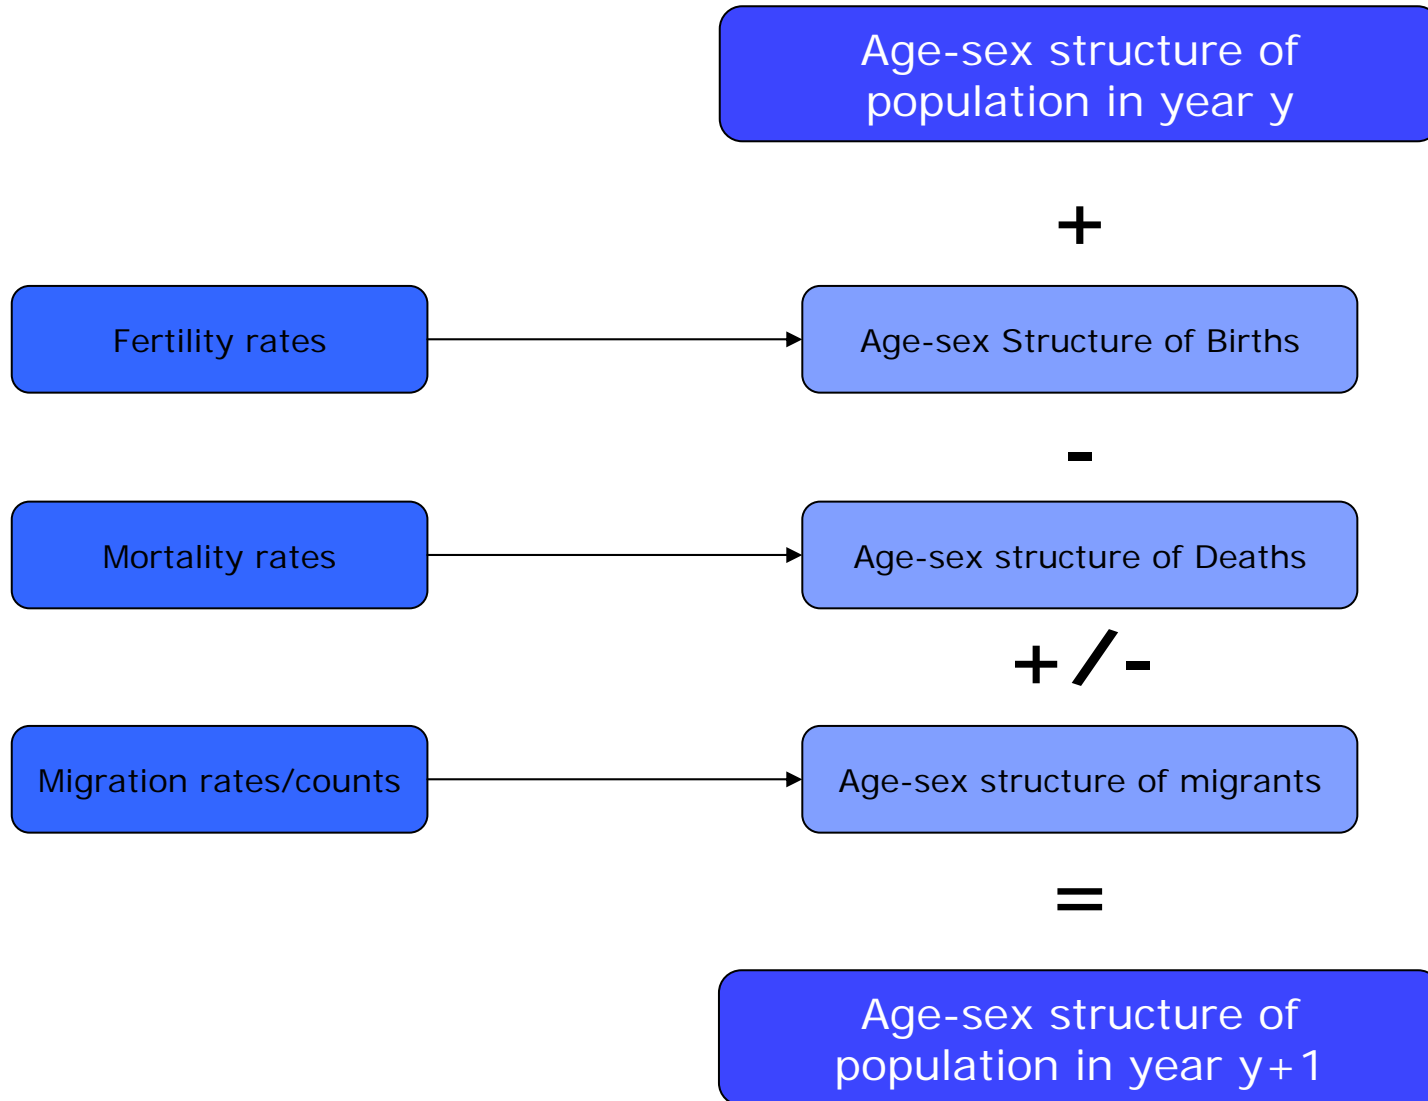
Age-sex structure of population in year y

+

Fertility rates

Age-sex Structure of Births

-

Mortality rates

Age-sex structure of Deaths

+/-

Migration rates/counts

Age-sex structure of migrants

=

Age-sex structure of population in year y+1